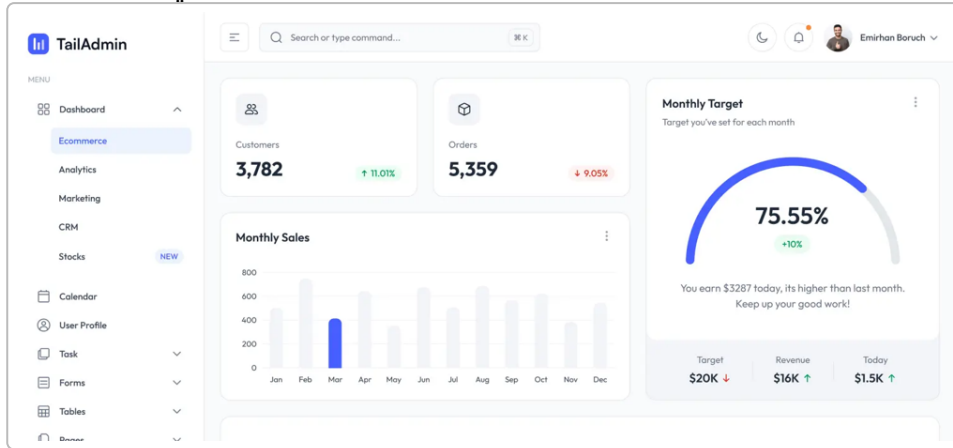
TailAdmin

MENU

Dashboard

Ecommerce

Analytics

Marketing

CRM

Stocks NEW

Calendar

User Profile

Task

Forms

Tables

Pages

Search or type command... ⌘K

Emirhan Boruch

Customers

3,782

↑ 11.01%

Orders

5,359

↓ 9.05%

Monthly Sales

| 800 |
|---|
| 600 |
| 400 |
| 200 |
| 0 |

Jan Feb Mar Apr May Jun Jul Aug Sep Oct Nov Dec

Monthly Target

Target you've set for each month

75.55%

+10%

You earn $3287 today, its higher than last month. Keep up your good work!

| Target | Revenue | Today |
|---|---|---|
| \$20K ↓ | \$16K ↑ | \$1.5K ↑ |